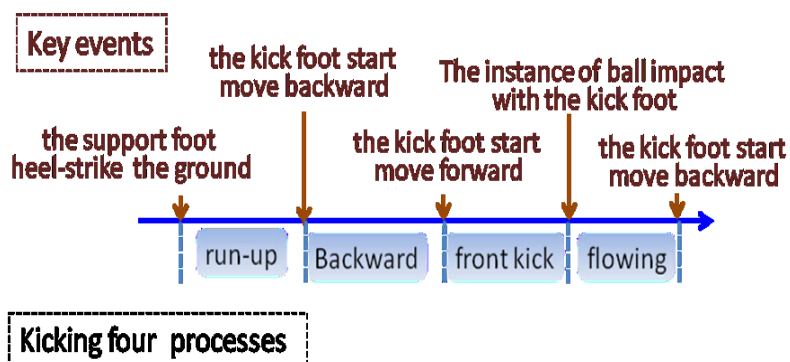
Key events

the kick foot start move backward

The instance of ball impact with the kick foot

the support foot heel-strike the ground

the kick foot start move forward

the kick foot start move backward

run-up

Backward

front kick

flowing

Kicking four processes